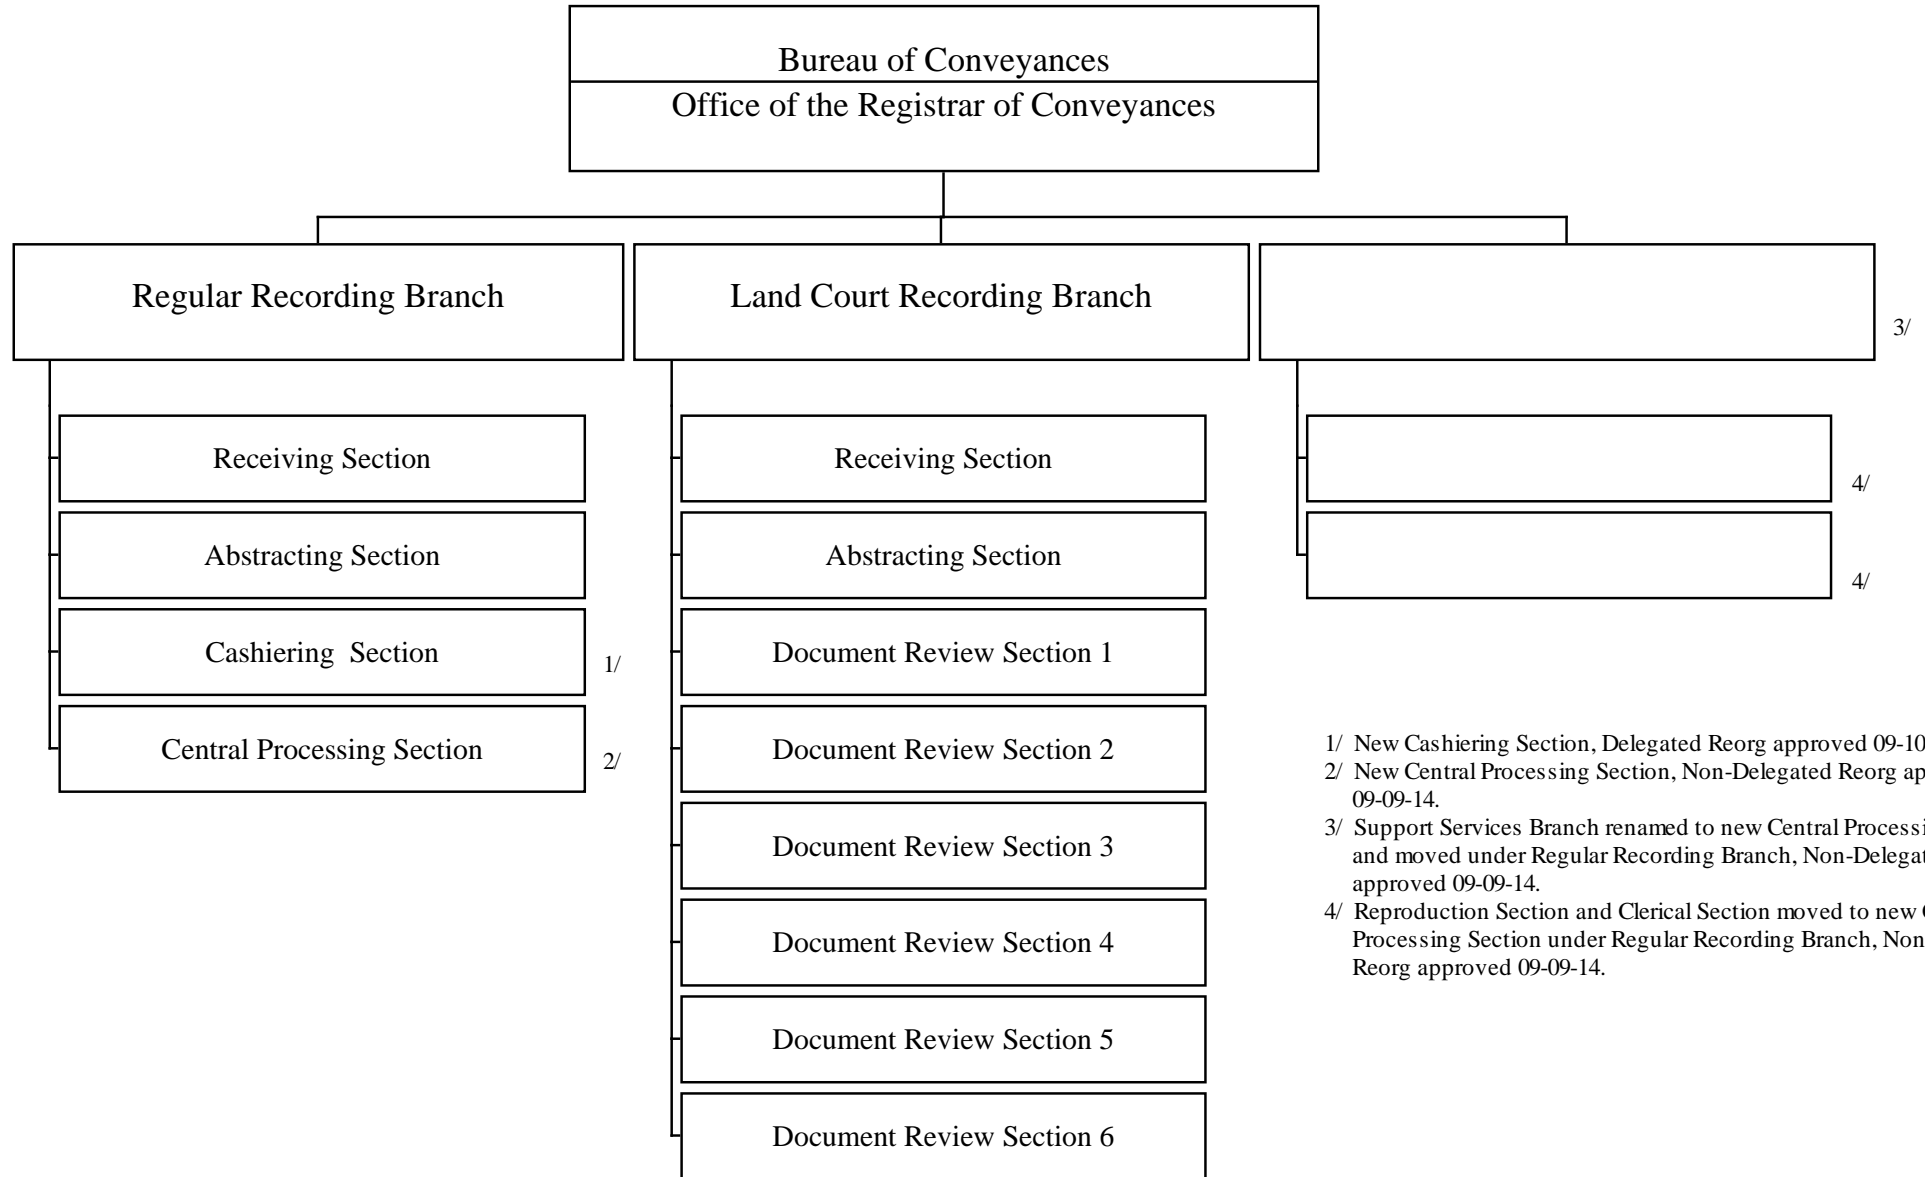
Bureau of Conveyances
Office of the Registrar of Conveyances

Regular Recording Branch

Receiving Section

Abstracting Section

Cashiering Section 1/

Central Processing Section 2/

Land Court Recording Branch

Receiving Section

Abstracting Section

Document Review Section 1

Document Review Section 2

Document Review Section 3

Document Review Section 4

Document Review Section 5

Document Review Section 6

3/

4/

4/

1/ New Cashiering Section, Delegated Reorg approved 09-10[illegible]
2/ New Central Processing Section, Non-Delegated Reorg ap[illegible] 09-09-14.
3/ Support Services Branch renamed to new Central Processi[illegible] and moved under Regular Recording Branch, Non-Delegat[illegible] approved 09-09-14.
4/ Reproduction Section and Clerical Section moved to new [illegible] Processing Section under Regular Recording Branch, Non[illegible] Reorg approved 09-09-14.